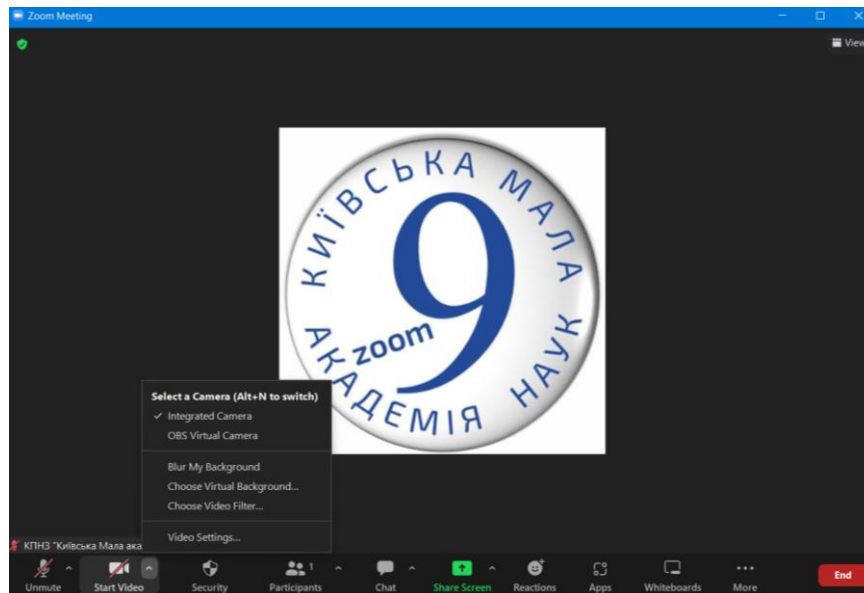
Zoom Meeting

View

КИЇВСЬКА МАЛА АКАДЕМІЯ НАУК

9

zoom

Select a Camera (Alt+N to switch)

✓ Integrated Camera

OBS Virtual Camera

Blur My Background

Choose Virtual Background...

Choose Video Filter...

Video Settings...

КПНЗ "Київська Мала ака

Unmute

Start Video

Security

1

Participants

Chat

Share Screen

Reactions

Apps

Whiteboards

More

End